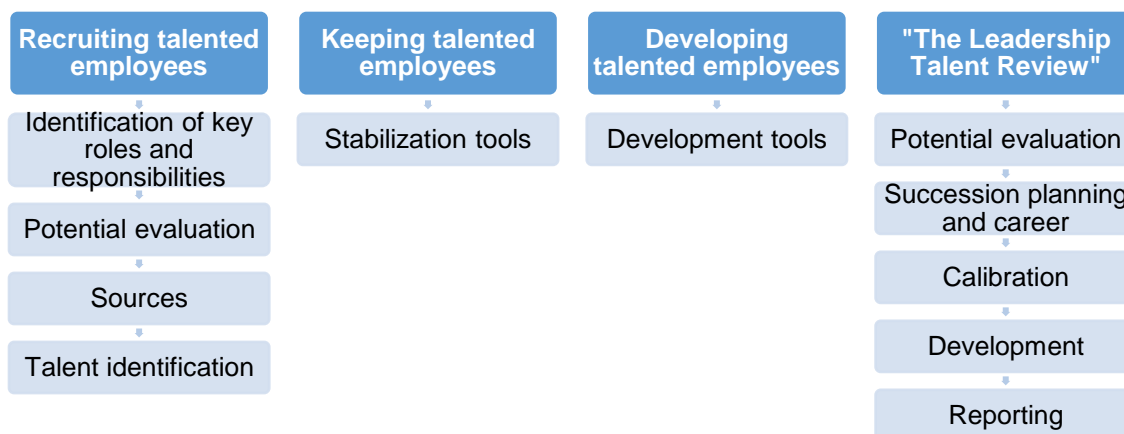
Recruiting talented employees

Identification of key roles and responsibilities

Potential evaluation

Sources

Talent identification

Keeping talented employees

Stabilization tools

Developing talented employees

Development tools

"The Leadership Talent Review"

Potential evaluation

Succession planning and career

Calibration

Development

Reporting